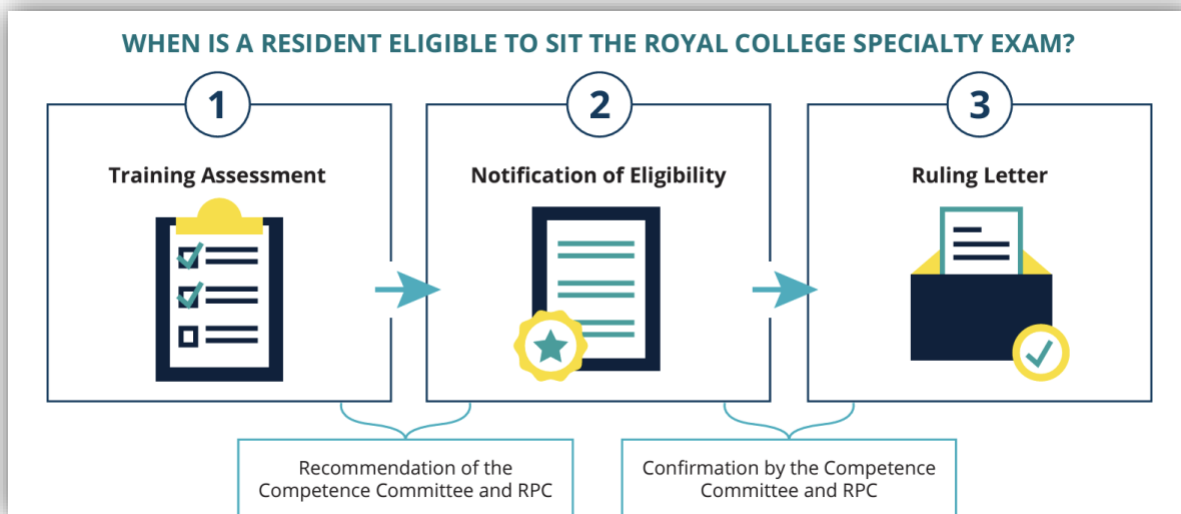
WHEN IS A RESIDENT ELIGIBLE TO SIT THE ROYAL COLLEGE SPECIALTY EXAM?

1

Training Assessment

2

Notification of Eligibility

3

Ruling Letter

Recommendation of the Competence Committee and RPC

Confirmation by the Competence Committee and RPC